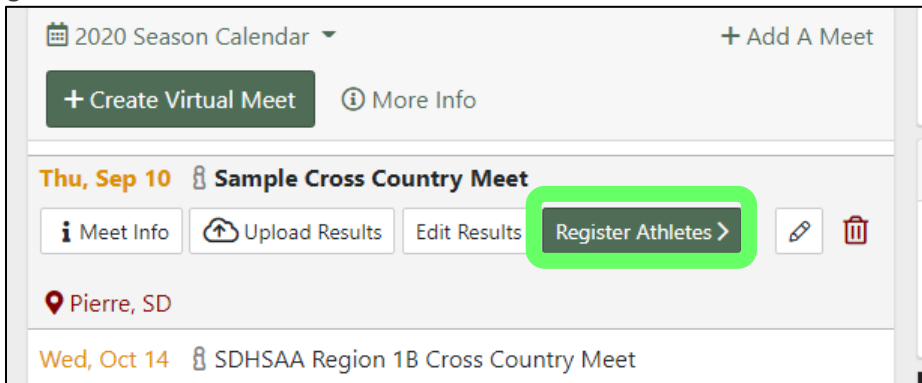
2020 Season Calendar

+ Add A Meet

+ Create Virtual Meet

More Info

Thu, Sep 10 Sample Cross Country Meet

Meet Info

Upload Results

Edit Results

Register Athletes >

Pierre, SD

Wed, Oct 14 SDHSAA Region 1B Cross Country Meet